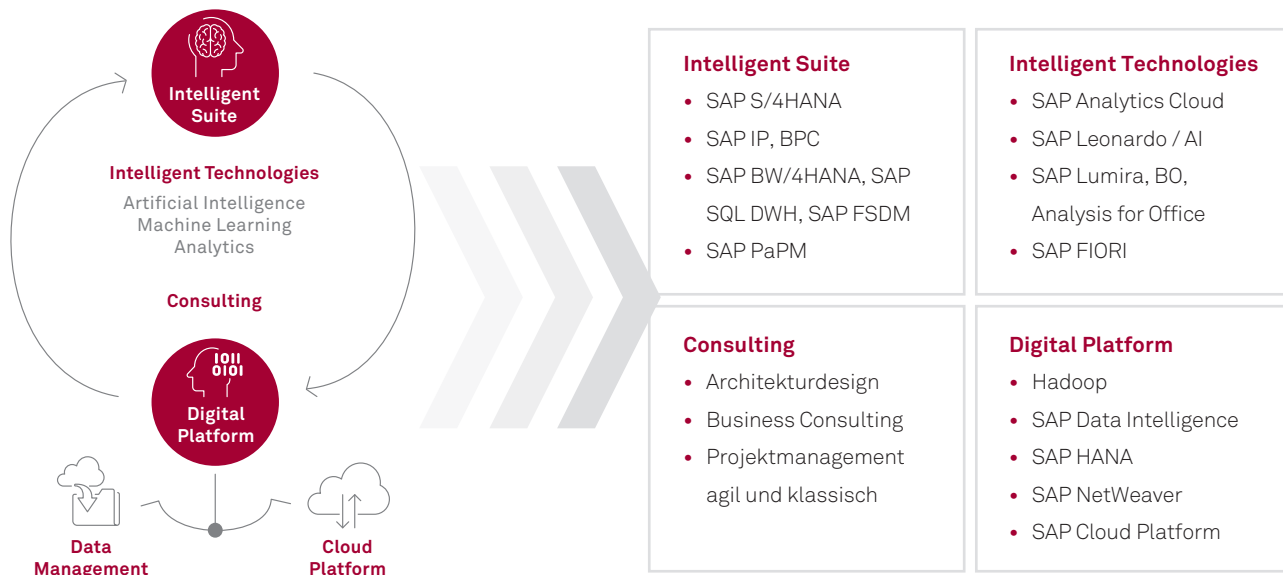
Intelligent Suite

Intelligent Technologies

Artificial Intelligence
Machine Learning
Analytics

Consulting

1011
0101

Digital Platform

Data Management

Cloud Platform

Intelligent Suite
- SAP S/4HANA
- SAP IP, BPC
- SAP BW/4HANA, SAP SQL DWH, SAP FSDM
- SAP PaPM

Intelligent Technologies
- SAP Analytics Cloud
- SAP Leonardo / AI
- SAP Lumira, BO, Analysis for Office
- SAP FIORI

Consulting
- Architekturdesign
- Business Consulting
- Projektmanagement agil und klassisch

Digital Platform
- Hadoop
- SAP Data Intelligence
- SAP HANA
- SAP NetWeaver
- SAP Cloud Platform